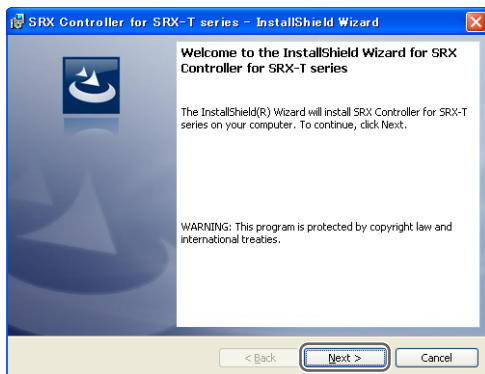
SRX Controller for SRX-T series - InstallShield Wizard

Welcome to the InstallShield Wizard for SRX Controller for SRX-T series

The InstallShield(R) Wizard will install SRX Controller for SRX-T series on your computer. To continue, click Next.

WARNING: This program is protected by copyright law and international treaties.

< Back
Next >
Cancel